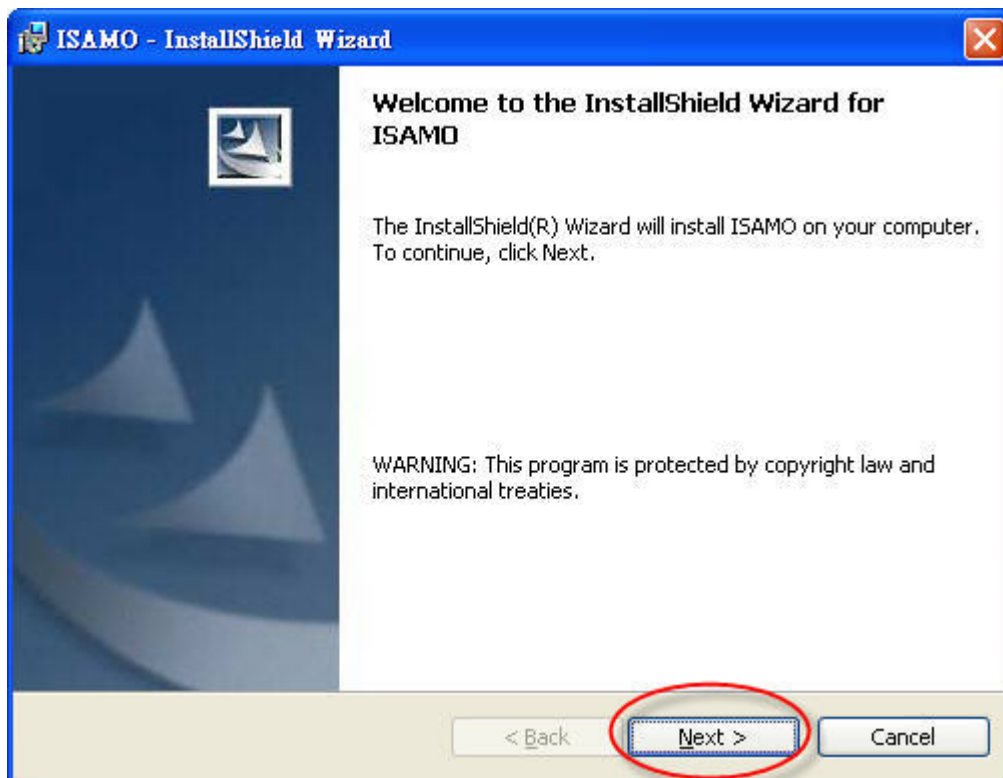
ISAMO - InstallShield Wizard

Welcome to the InstallShield Wizard for ISAMO

The InstallShield(R) Wizard will install ISAMO on your computer. To continue, click Next.

WARNING: This program is protected by copyright law and international treaties.

< Back

Next >

Cancel